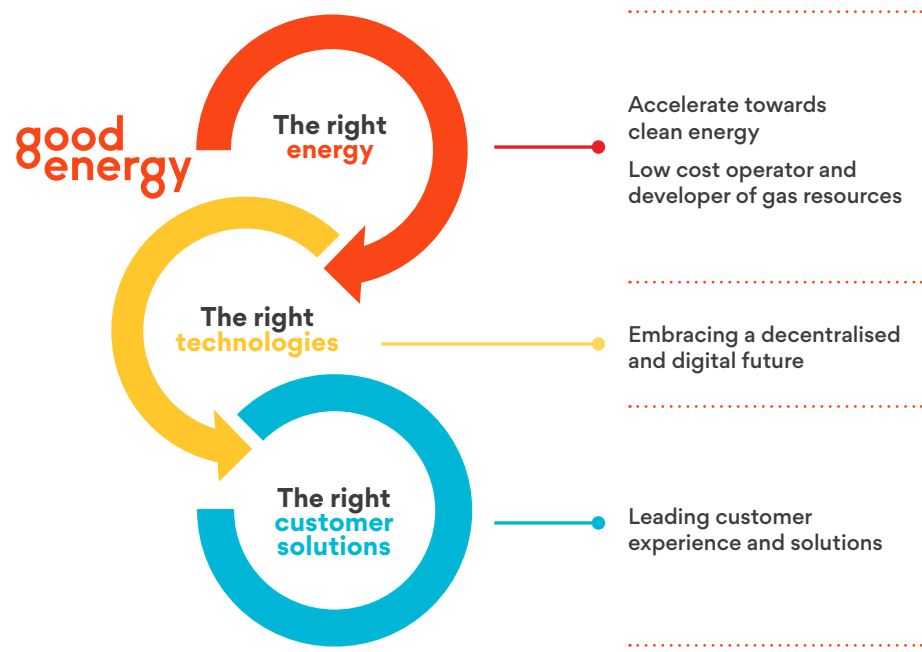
good energy

The right energy

Accelerate towards clean energy

Low cost operator and developer of gas resources

The right technologies

Embracing a decentralised and digital future

The right customer solutions

Leading customer experience and solutions